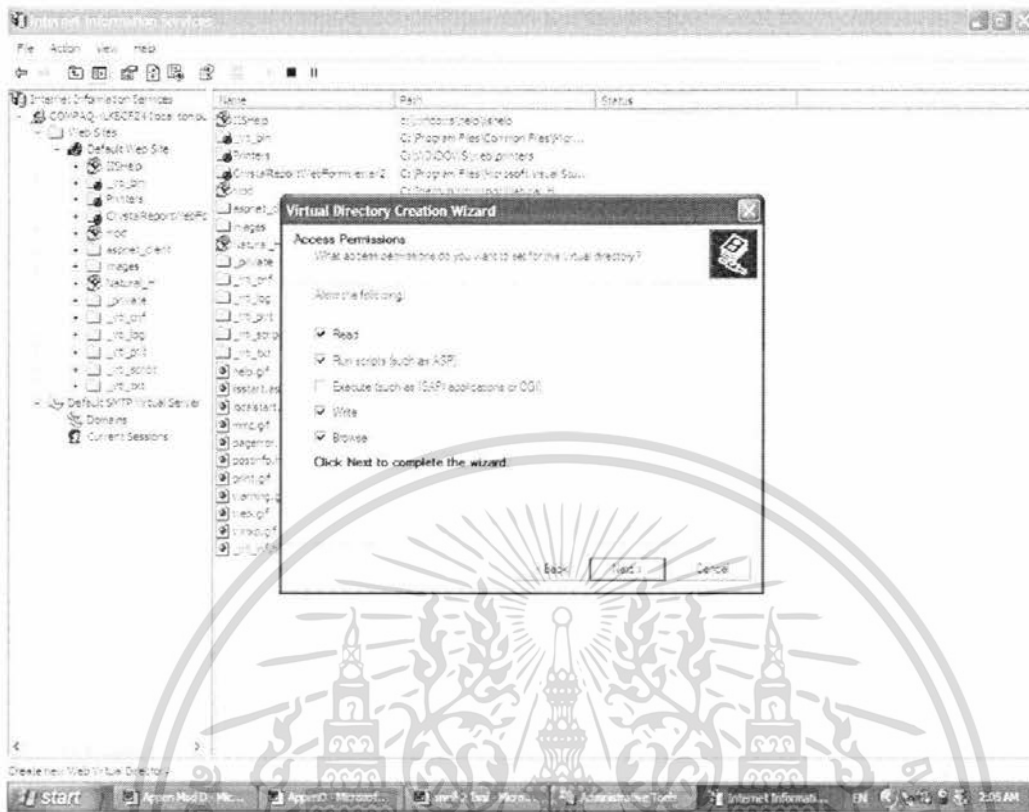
Internet Information Services

File Action View Help

Internet Information Services
COMPAQ-ILKBCF24 (local computer)
Web Sites
Default Web Site
IISHelp
_vti_bin
Printers
CrystalReportWebFo
mod
aspnet_client
images
Natural_H
_private
_vti_cnf
_vti_log
_vti_pvt
_vti_script
_vti_txt
Default SMTP Virtual Server
Domains
Current Sessions

| Name | Path | Status |
|---|---|---|
| IISHelp | c:\windows\help\iishelp | |
| _vti_bin | C:\Program Files\Common Files\Micr... | |
| Printers | C:\WINDOWS\web\printers | |
| CrystalReportWebFormViewer2 | C:\Program Files\Microsoft Visual Stu... | |
| mod | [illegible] | |
| aspnet_c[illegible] | | |
| images | | |
| Natural_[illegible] | | |
| _private | | |
| _vti_cnf | | |
| _vti_log | | |
| _vti_pvt | | |
| _vti_script | | |
| _vti_txt | | |
| help.gif | | |
| iisstart.as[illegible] | | |
| localstart.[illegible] | | |
| mmc.gif | | |
| pagerror.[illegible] | | |
| postinfo.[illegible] | | |
| print.gif | | |
| warning.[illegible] | | |
| web.gif | | |
| winxp.gif | | |
| _vti_inf.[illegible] | | |

Virtual Directory Creation Wizard

Access Permissions
What access permissions do you want to set for this virtual directory?

Allow the following:

Read

Run scripts (such as ASP)

Execute (such as ISAPI applications or CGI)

Write

Browse

Click Next to complete the wizard.

< Back Next > Cancel

Create new Web Virtual Directory

start Appen Mod D - Mic... AppenD - Microsof... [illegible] Administrative Tools Internet Informati... EN 2:05 AM